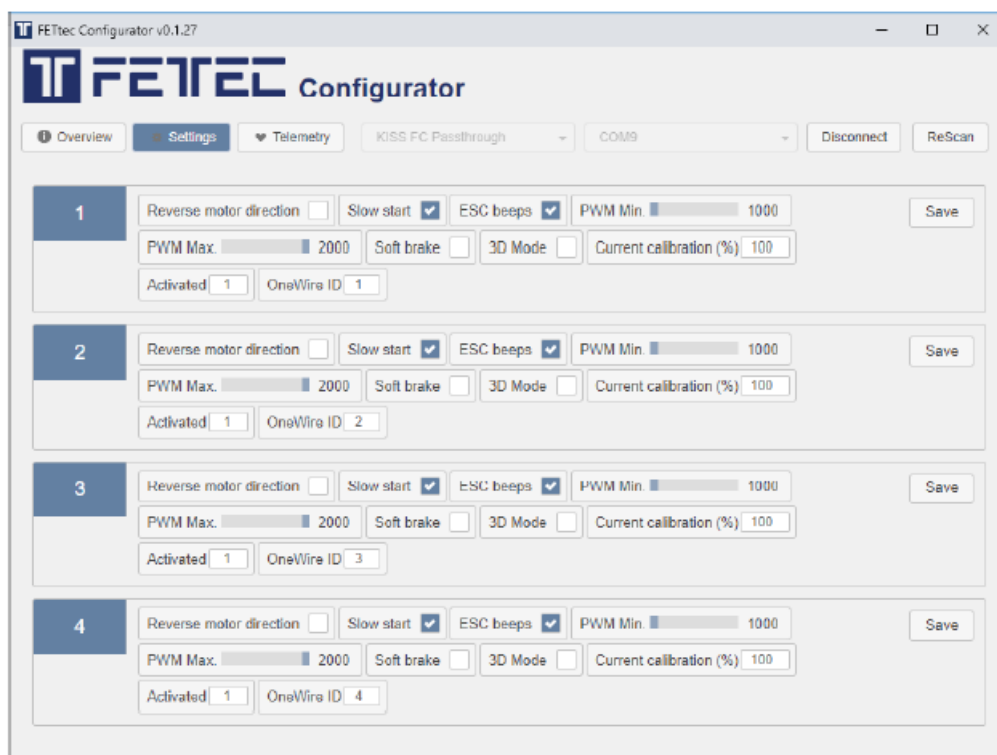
FETtec Configurator v0.1.27

FETEC Configurator

Overview | Settings | Telemetry | KISS FC Passthrough | COM9 | Disconnect | ReScan

1
Reverse motor direction | Slow start | ESC beeps | PWM Min. 1000 | Save
PWM Max. 2000 | Soft brake | 3D Mode | Current calibration (%) 100
Activated 1 | OneWire ID 1

2
Reverse motor direction | Slow start | ESC beeps | PWM Min. 1000 | Save
PWM Max. 2000 | Soft brake | 3D Mode | Current calibration (%) 100
Activated 1 | OneWire ID 2

3
Reverse motor direction | Slow start | ESC beeps | PWM Min. 1000 | Save
PWM Max. 2000 | Soft brake | 3D Mode | Current calibration (%) 100
Activated 1 | OneWire ID 3

4
Reverse motor direction | Slow start | ESC beeps | PWM Min. 1000 | Save
PWM Max. 2000 | Soft brake | 3D Mode | Current calibration (%) 100
Activated 1 | OneWire ID 4